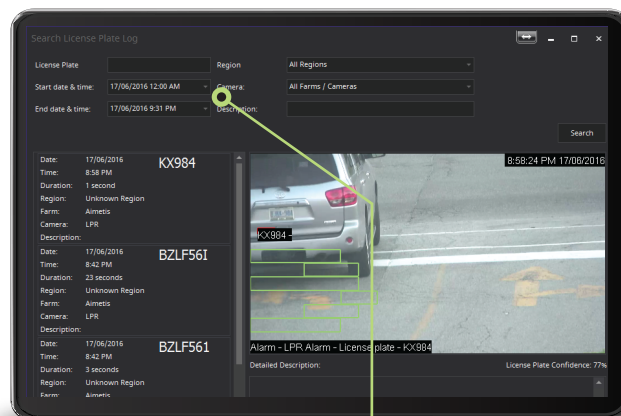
Search License Plate Log

License Plate
Region
All Regions
Start date & time:
17/06/2016 12:00 AM
Camera:
All Farms / Cameras
End date & time:
17/06/2016 9:31 PM
Description:
Search

Date: 17/06/2016
Time: 8:58 PM
Duration: 1 second
Region: Unknown Region
Farm: Aimetis
Camera: LPR
Description:
KX984

Date: 17/06/2016
Time: 8:42 PM
Duration: 23 seconds
Region: Unknown Region
Farm: Aimetis
Camera: LPR
Description:
BZLF56I

Date: 17/06/2016
Time: 8:42 PM
Duration: 3 seconds
Region: Unknown Region
Farm: Aimetis
BZLF561

8:58:24 PM 17/06/2016
KX984 -
Alarm - LPR Alarm - License plate - KX984
Detailed Description:
License Plate Confidence: 77%